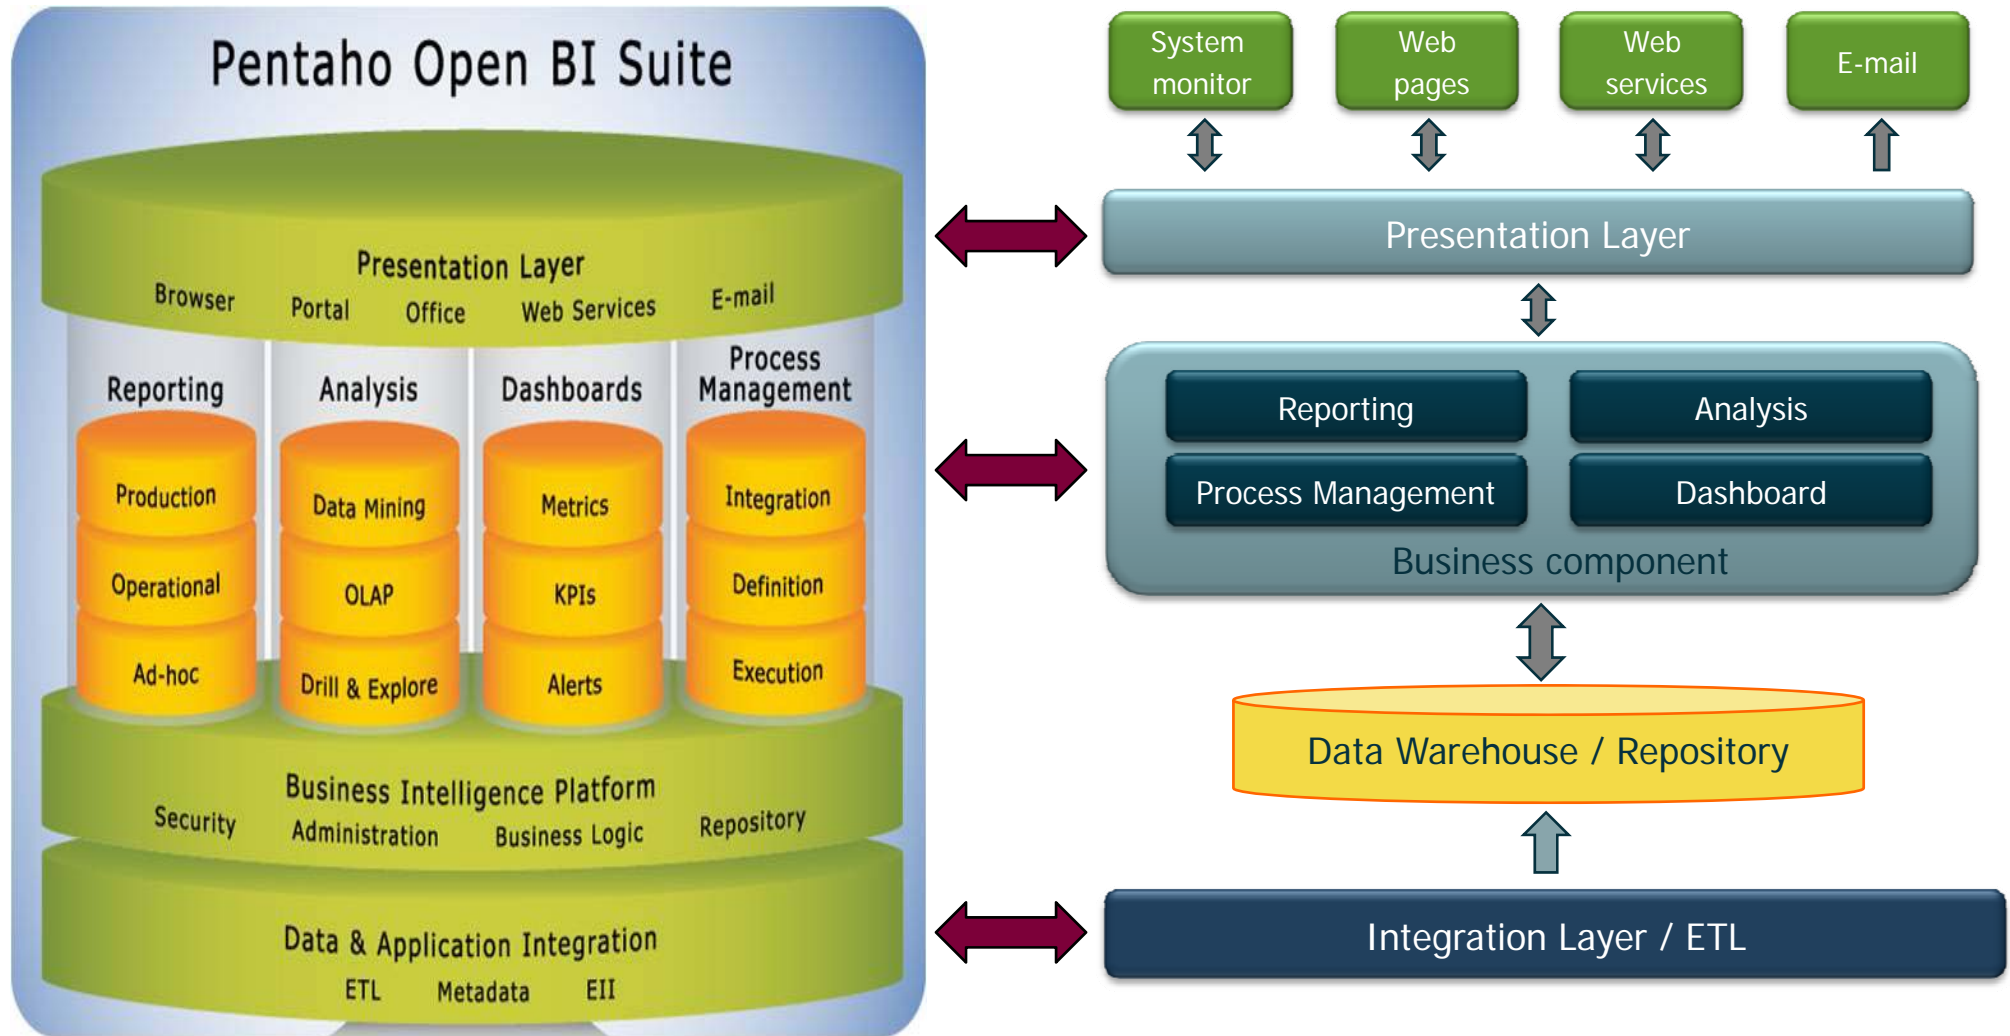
Pentaho Open BI Suite

Presentation Layer
Browser Portal Office Web Services E-mail

Reporting
Production
Operational
Ad-hoc

Analysis
Data Mining
OLAP
Drill & Explore

Dashboards
Metrics
KPIs
Alerts

Process Management
Integration
Definition
Execution

Business Intelligence Platform
Security Administration Business Logic Repository

Data & Application Integration
ETL Metadata EII

System monitor
Web pages
Web services
E-mail

Presentation Layer

Reporting
Analysis
Process Management
Dashboard
Business component

Data Warehouse / Repository

Integration Layer / ETL